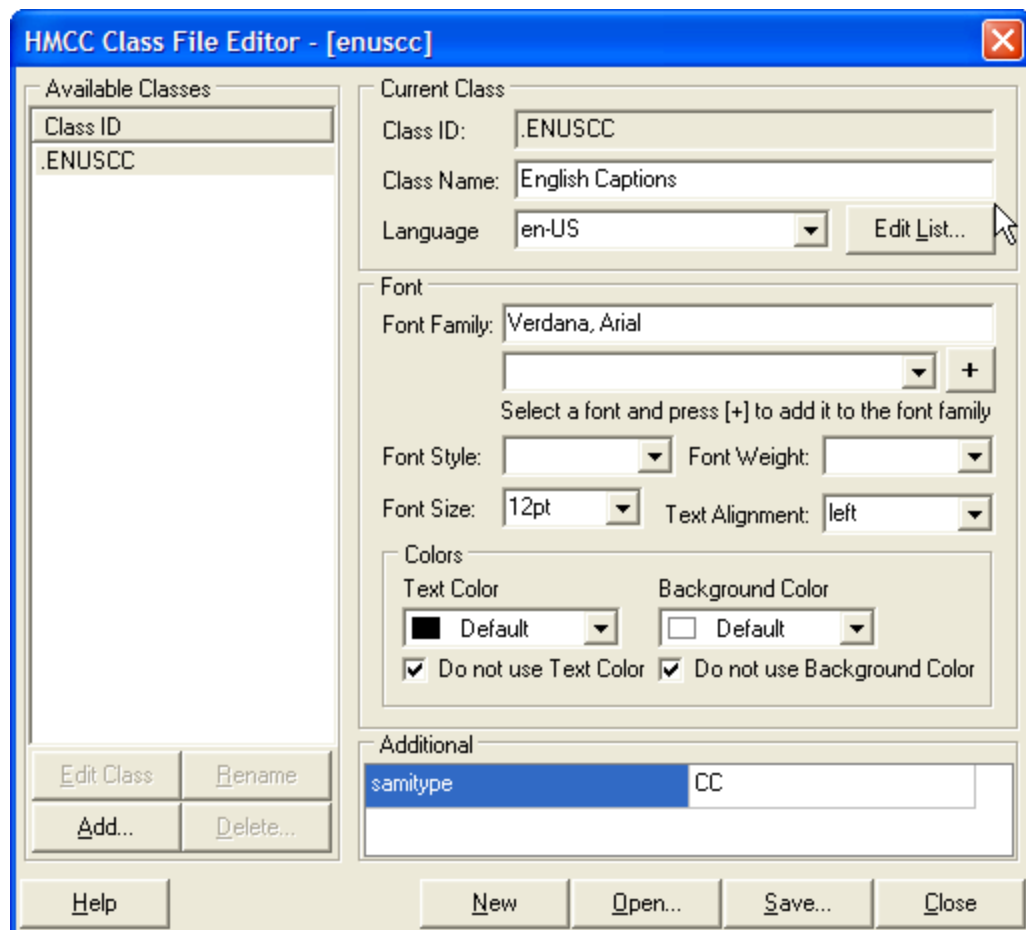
HMCC Class File Editor - [enuscc]

Available Classes

Class ID

.ENUSCC

Current Class

Class ID: .ENUSCC

Class Name: English Captions

Language en-US

Edit List...

Font

Font Family: Verdana, Arial

+

Select a font and press [+] to add it to the font family

Font Style:

Font Weight:

Font Size: 12pt

Text Alignment: left

Colors

Text Color

Default

Background Color

Default

Do not use Text Color

Do not use Background Color

Additional

| samitype | CC |
|---|---|

Edit Class

Rename

Add...

Delete...

Help

New

Open...

Save...

Close